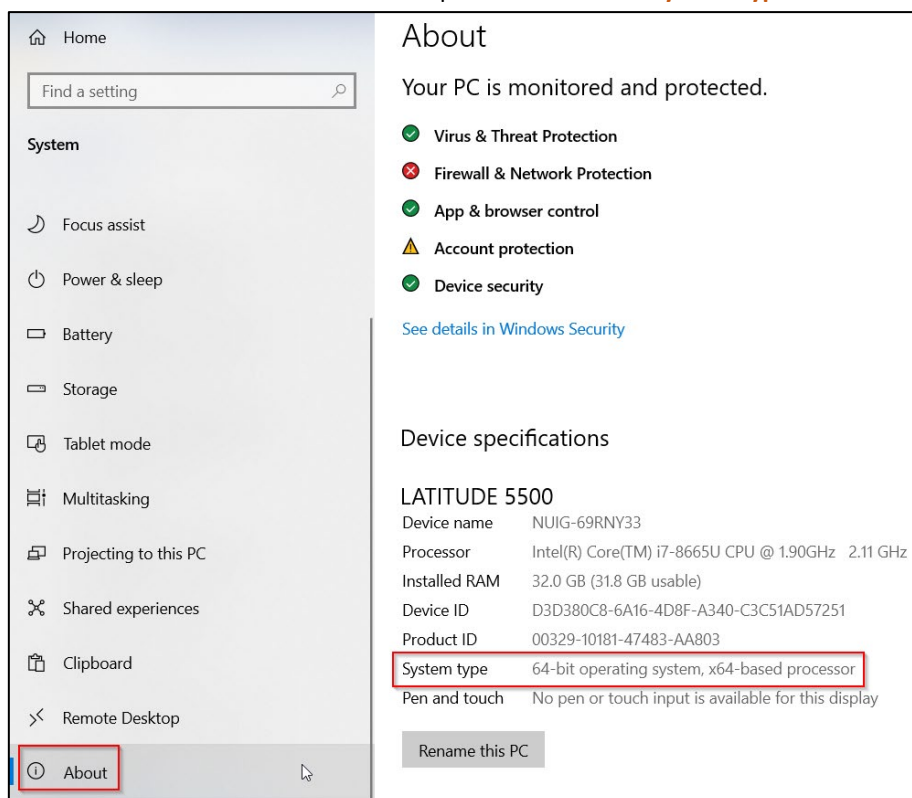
Home

Find a setting

System

Focus assist

Power & sleep

Battery

Storage

Tablet mode

Multitasking

Projecting to this PC

Shared experiences

Clipboard

Remote Desktop

About

About

Your PC is monitored and protected.

Virus & Threat Protection

Firewall & Network Protection

App & browser control

Account protection

Device security

See details in Windows Security

Device specifications

LATITUDE 5500

| | |
|---|---|
| Device name | NUIG-69RNY33 |
| Processor | Intel(R) Core(TM) i7-8665U CPU @ 1.90GHz 2.11 GHz |
| Installed RAM | 32.0 GB (31.8 GB usable) |
| Device ID | D3D380C8-6A16-4D8F-A340-C3C51AD57251 |
| Product ID | 00329-10181-47483-AA803 |
| System type | 64-bit operating system, x64-based processor |
| Pen and touch | No pen or touch input is available for this display |

Rename this PC